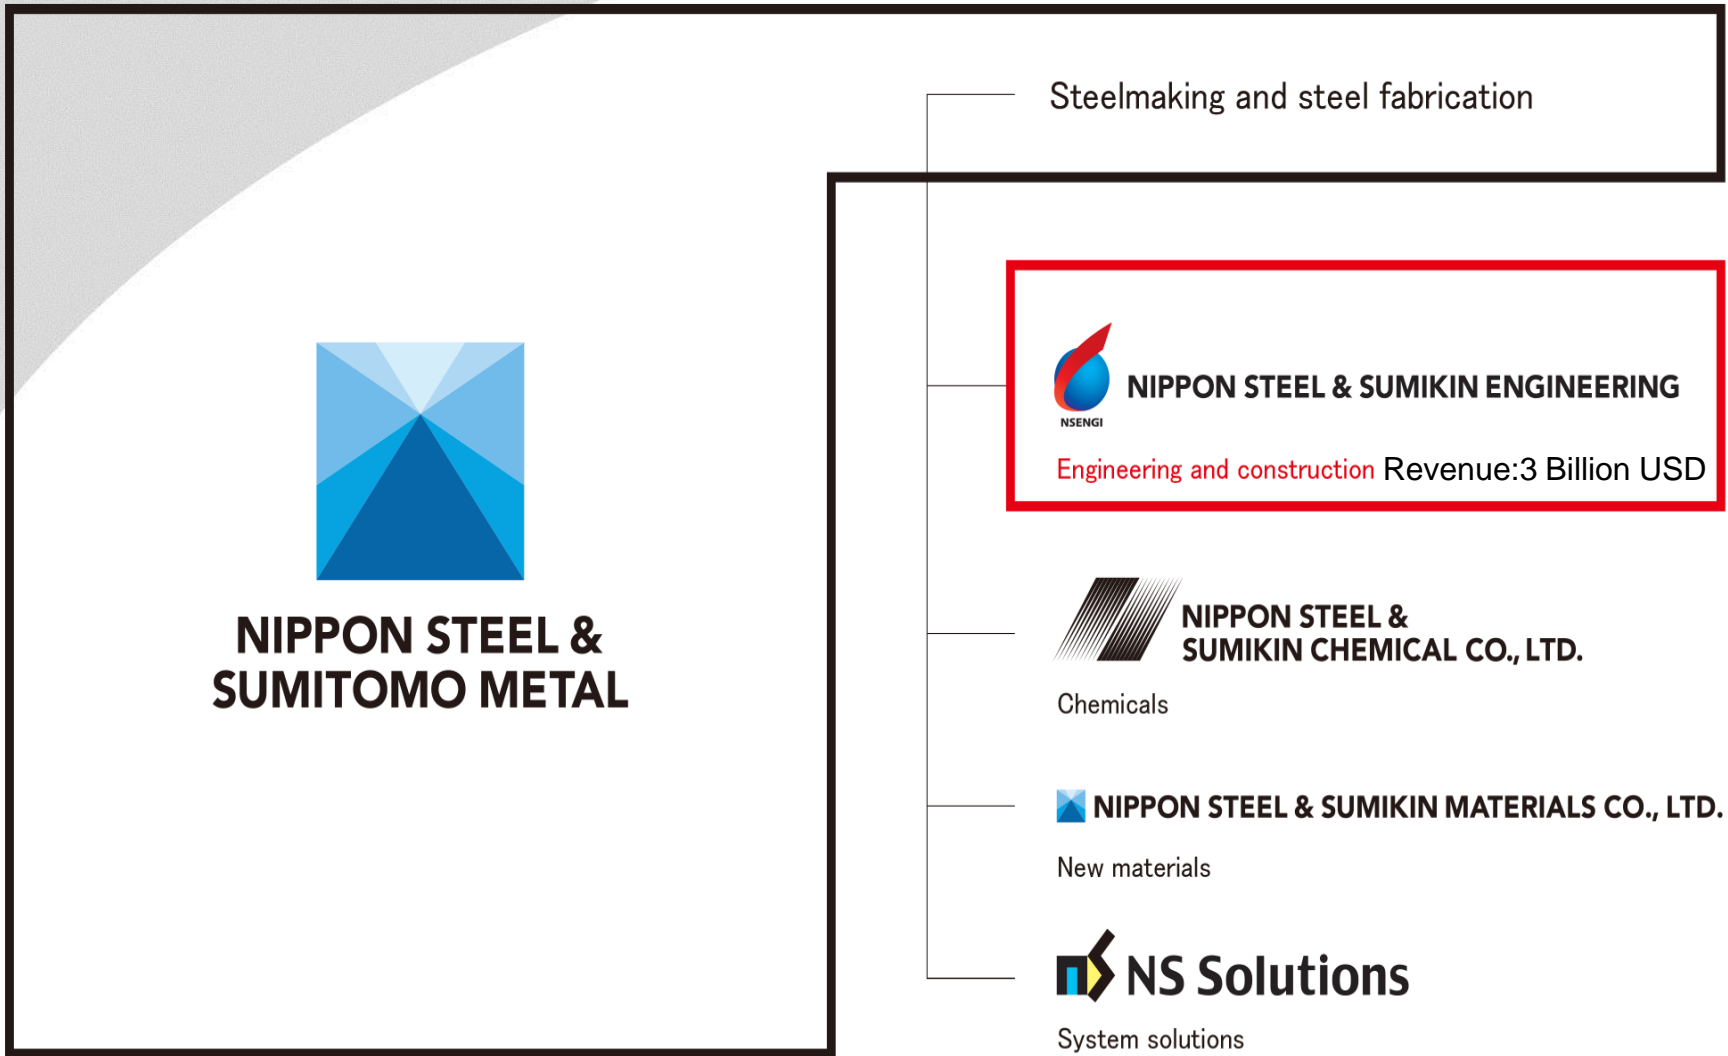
NIPPON STEEL & SUMITOMO METAL

Steelmaking and steel fabrication

NSENGI
NIPPON STEEL & SUMIKIN ENGINEERING
Engineering and construction Revenue:3 Billion USD

NIPPON STEEL & SUMIKIN CHEMICAL CO., LTD.
Chemicals

NIPPON STEEL & SUMIKIN MATERIALS CO., LTD.
New materials

NS Solutions
System solutions